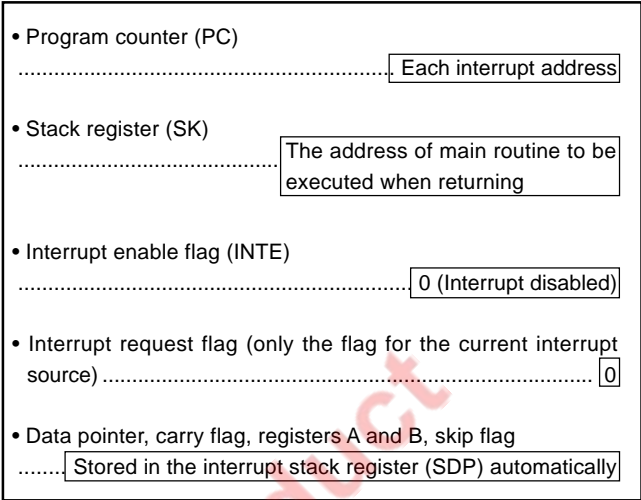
• Program counter (PC)
.................................................... Each interrupt address

• Stack register (SK)
.............................. The address of main routine to be executed when returning

• Interrupt enable flag (INTE)
............................................................ 0 (Interrupt disabled)

• Interrupt request flag (only the flag for the current interrupt source) ................................................................... 0

• Data pointer, carry flag, registers A and B, skip flag
........ Stored in the interrupt stack register (SDP) automatically